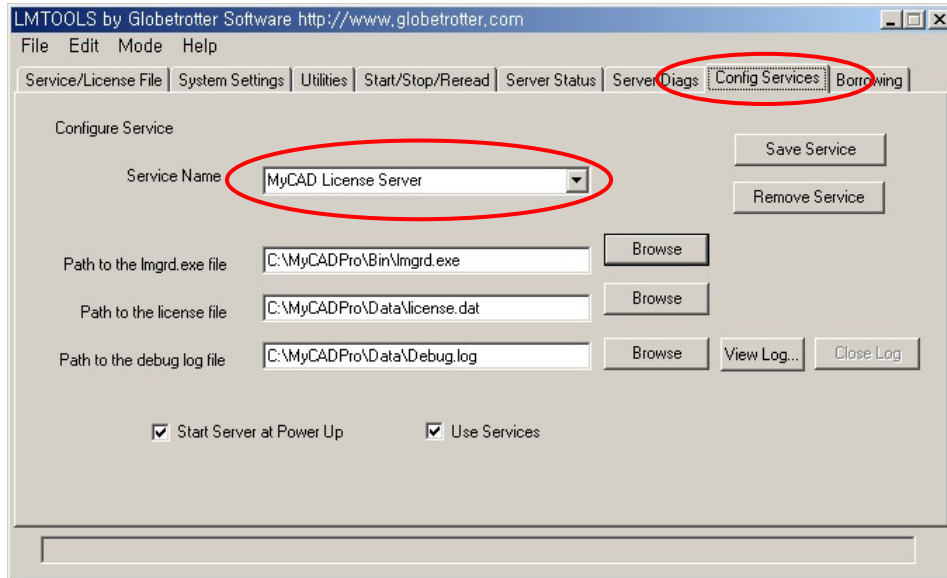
LMTOOLS by Globetrotter Software http://www.globetrotter.com

File Edit Mode Help

Service/License File | System Settings | Utilities | Start/Stop/Reread | Server Status | Server Diags | Config Services | Borrowing

Configure Service

Save Service

Service Name MyCAD License Server

Remove Service

Path to the lmgrd.exe file C:\MyCADPro\Bin\lmgrd.exe Browse

Path to the license file C:\MyCADPro\Data\license.dat Browse

Path to the debug log file C:\MyCADPro\Data\Debug.log Browse View Log... Close Log

Start Server at Power Up

Use Services